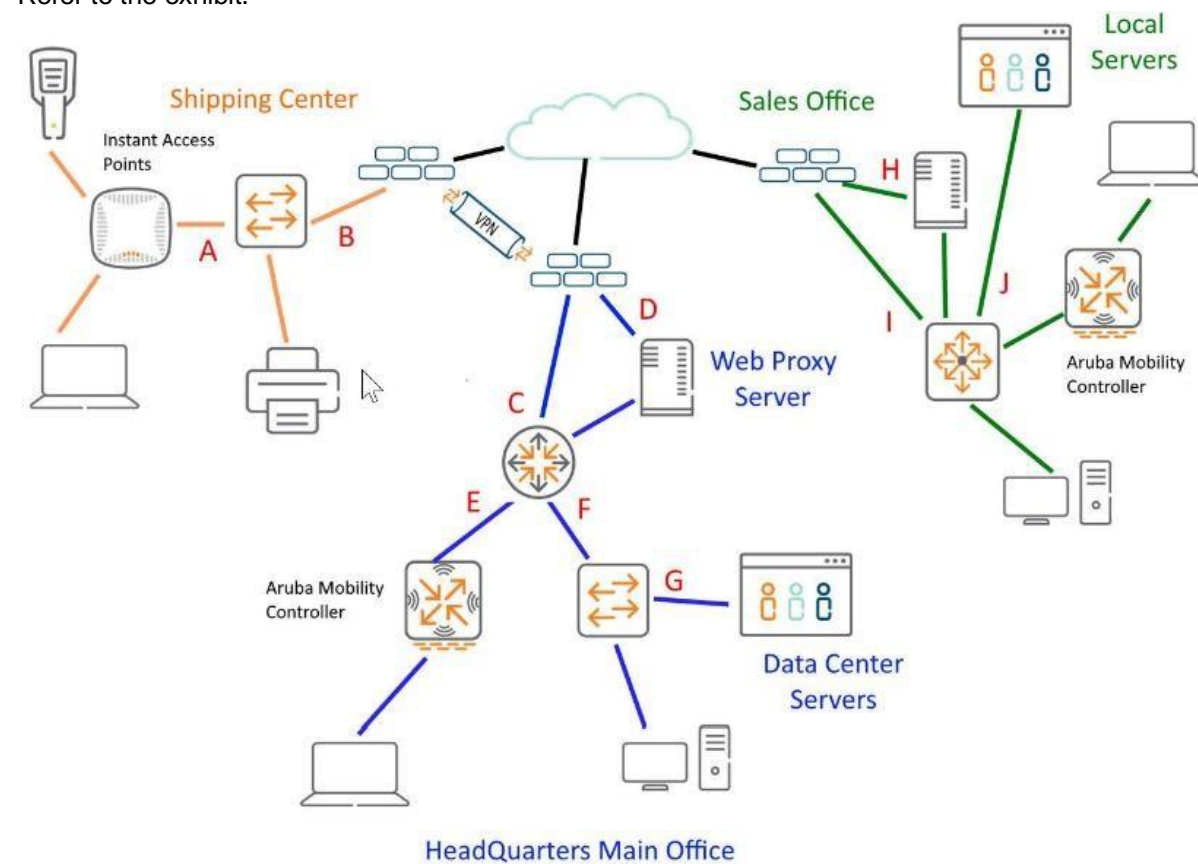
Refer to the exhibit.

Shipping Center

Instant Access Points

A

B

VPN

Sales Office

Local Servers

H

D

Web Proxy Server

C

J

I

Aruba Mobility Controller

E

F

G

Aruba Mobility Controller

Data Center Servers

HeadQuarters Main Office